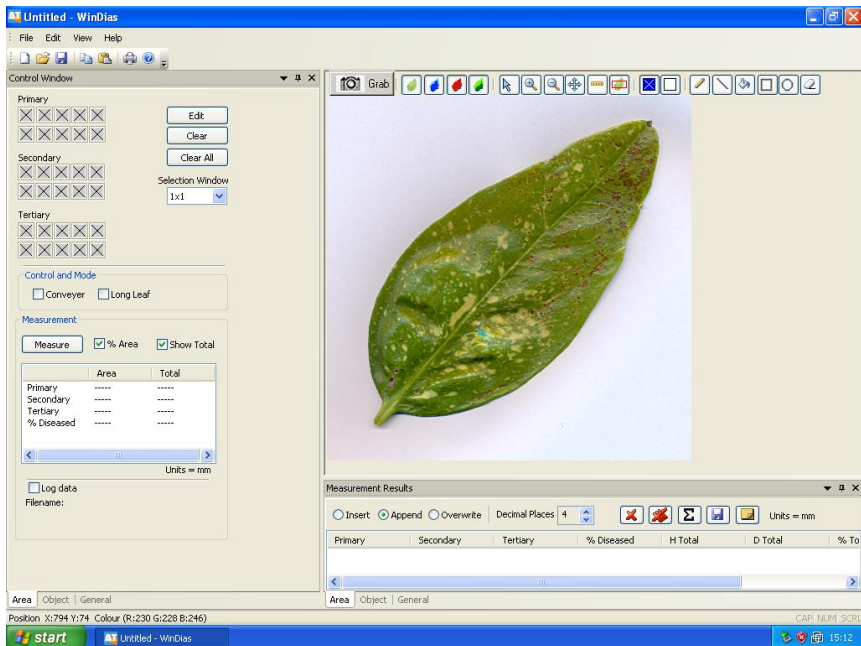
Untitled - WinDias

File Edit View Help

Control Window

Primary

Edit

Clear

Secondary

Clear All

Selection Window

1x1

Tertiary

Control and Mode

Conveyer Long Leaf

Measurement

Measure % Area Show Total

| | Area | Total |
|---|---|---|
| Primary | ----- | ----- |
| Secondary | ----- | ----- |
| Tertiary | ----- | ----- |
| % Diseased | ----- | ----- |

Units = mm

Log data

Filename:

Area Object General

Grab

Measurement Results

Insert Append Overwrite Decimal Places 4

Units = mm

| Primary | Secondary | Tertiary | % Diseased | H Total | D Total | % To |
|---|---|---|---|---|---|---|

Area Object General

Position X:794 Y:74 Colour (R:230 G:228 B:246)

CAP NUM SCRL

start Untitled - WinDias 15:12